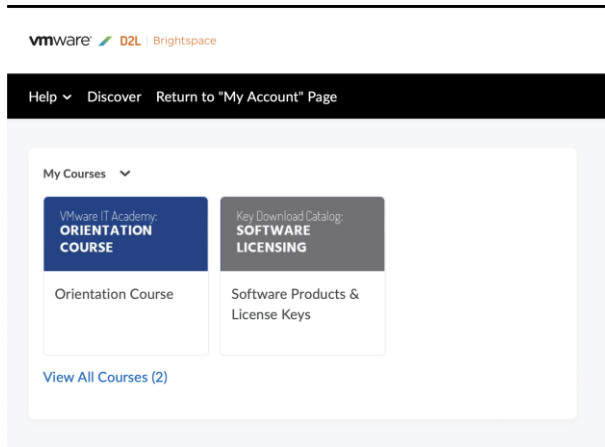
vmware® D2L | Brightspace

Help Discover Return to "My Account" Page

My Courses

VMware IT Academy:
ORIENTATION COURSE

Orientation Course

Key Download Catalog:
SOFTWARE LICENSING

Software Products & License Keys

View All Courses (2)